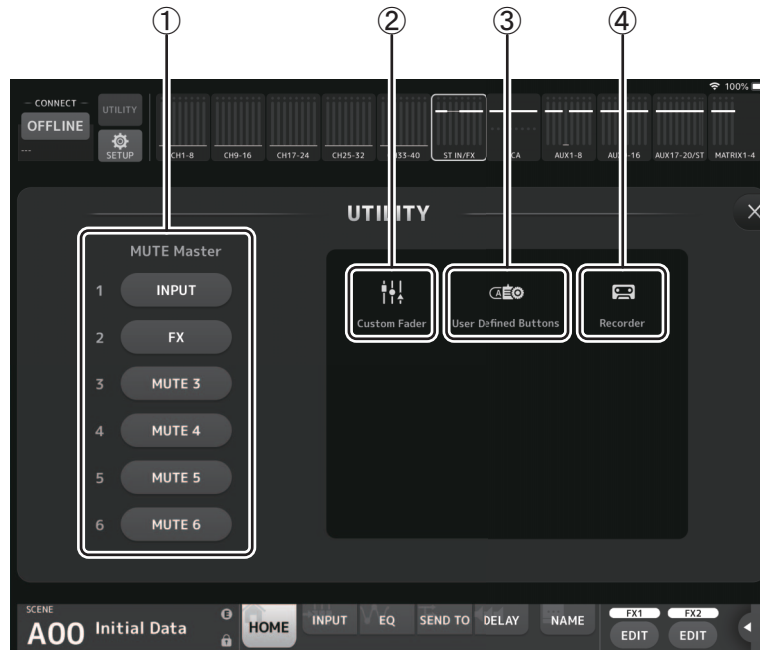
①
②
③
④

100%

CONNECT
OFFLINE
---
UTILITY
SETUP
CH1-8
CH9-16
CH17-24
CH25-32
CH33-40
ST IN/FX
DCA
AUX1-8
AUX9-16
AUX17-20/ST
MATRIX1-4

UTILITY

MUTE Master
1 INPUT
2 FX
3 MUTE 3
4 MUTE 4
5 MUTE 5
6 MUTE 6

Custom Fader
User Defined Buttons
Recorder

SCENE
A00 Initial Data
HOME
INPUT
EQ
SEND TO
DELAY
NAME
FX1
EDIT
FX2
EDIT